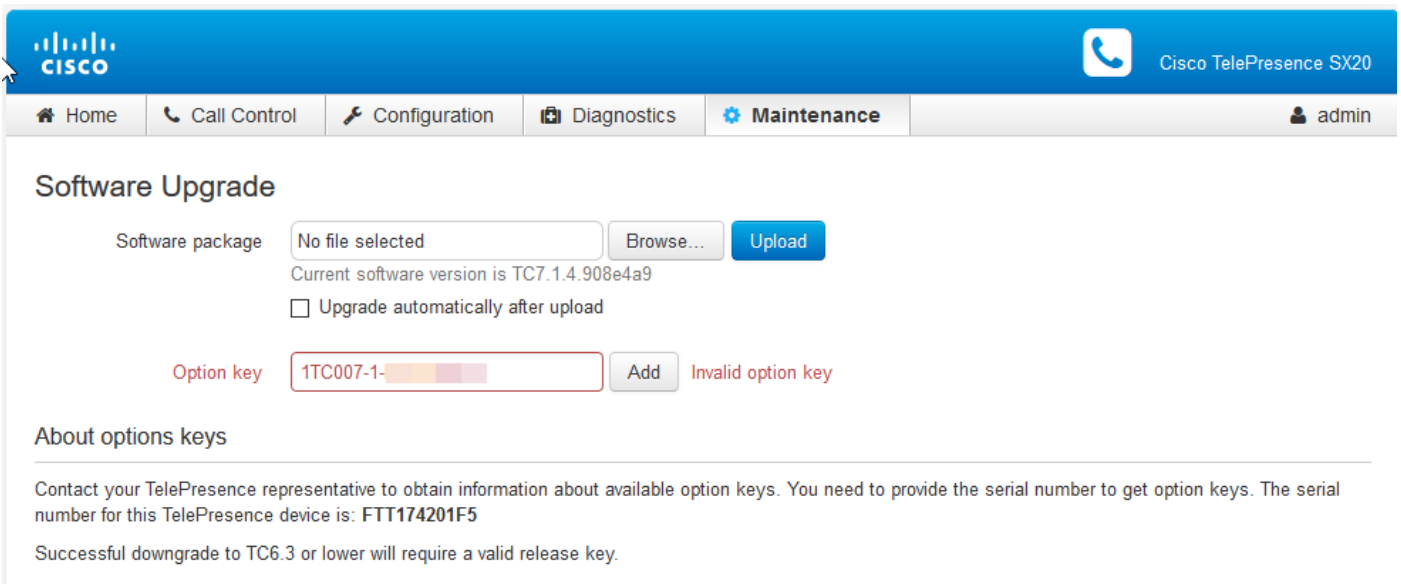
cisco

Cisco TelePresence SX20

Home | Call Control | Configuration | Diagnostics | Maintenance | admin

Software Upgrade

Software package | No file selected | Browse... | Upload

Current software version is TC7.1.4.908e4a9

Upgrade automatically after upload

Option key | 1TC007-1-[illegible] | Add | Invalid option key

About options keys

Contact your TelePresence representative to obtain information about available option keys. You need to provide the serial number to get option keys. The serial number for this TelePresence device is: **FTT174201F5**

Successful downgrade to TC6.3 or lower will require a valid release key.